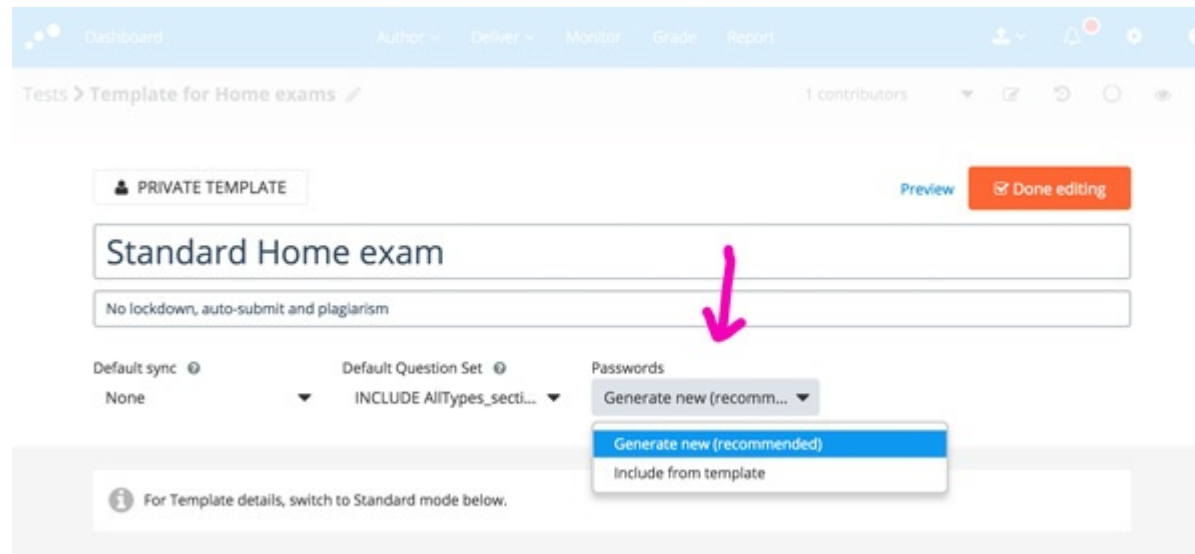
Dashboard Author Deliver Monitor Grade Report

Tests > Template for Home exams

1 contributors

PRIVATE TEMPLATE

Preview

Done editing

Standard Home exam

No lockdown, auto-submit and plagiarism

Default sync

None

Default Question Set

INCLUDE AllTypes_secti...

Passwords

Generate new (recomm...

Generate new (recommended)

Include from template

For Template details, switch to Standard mode below.